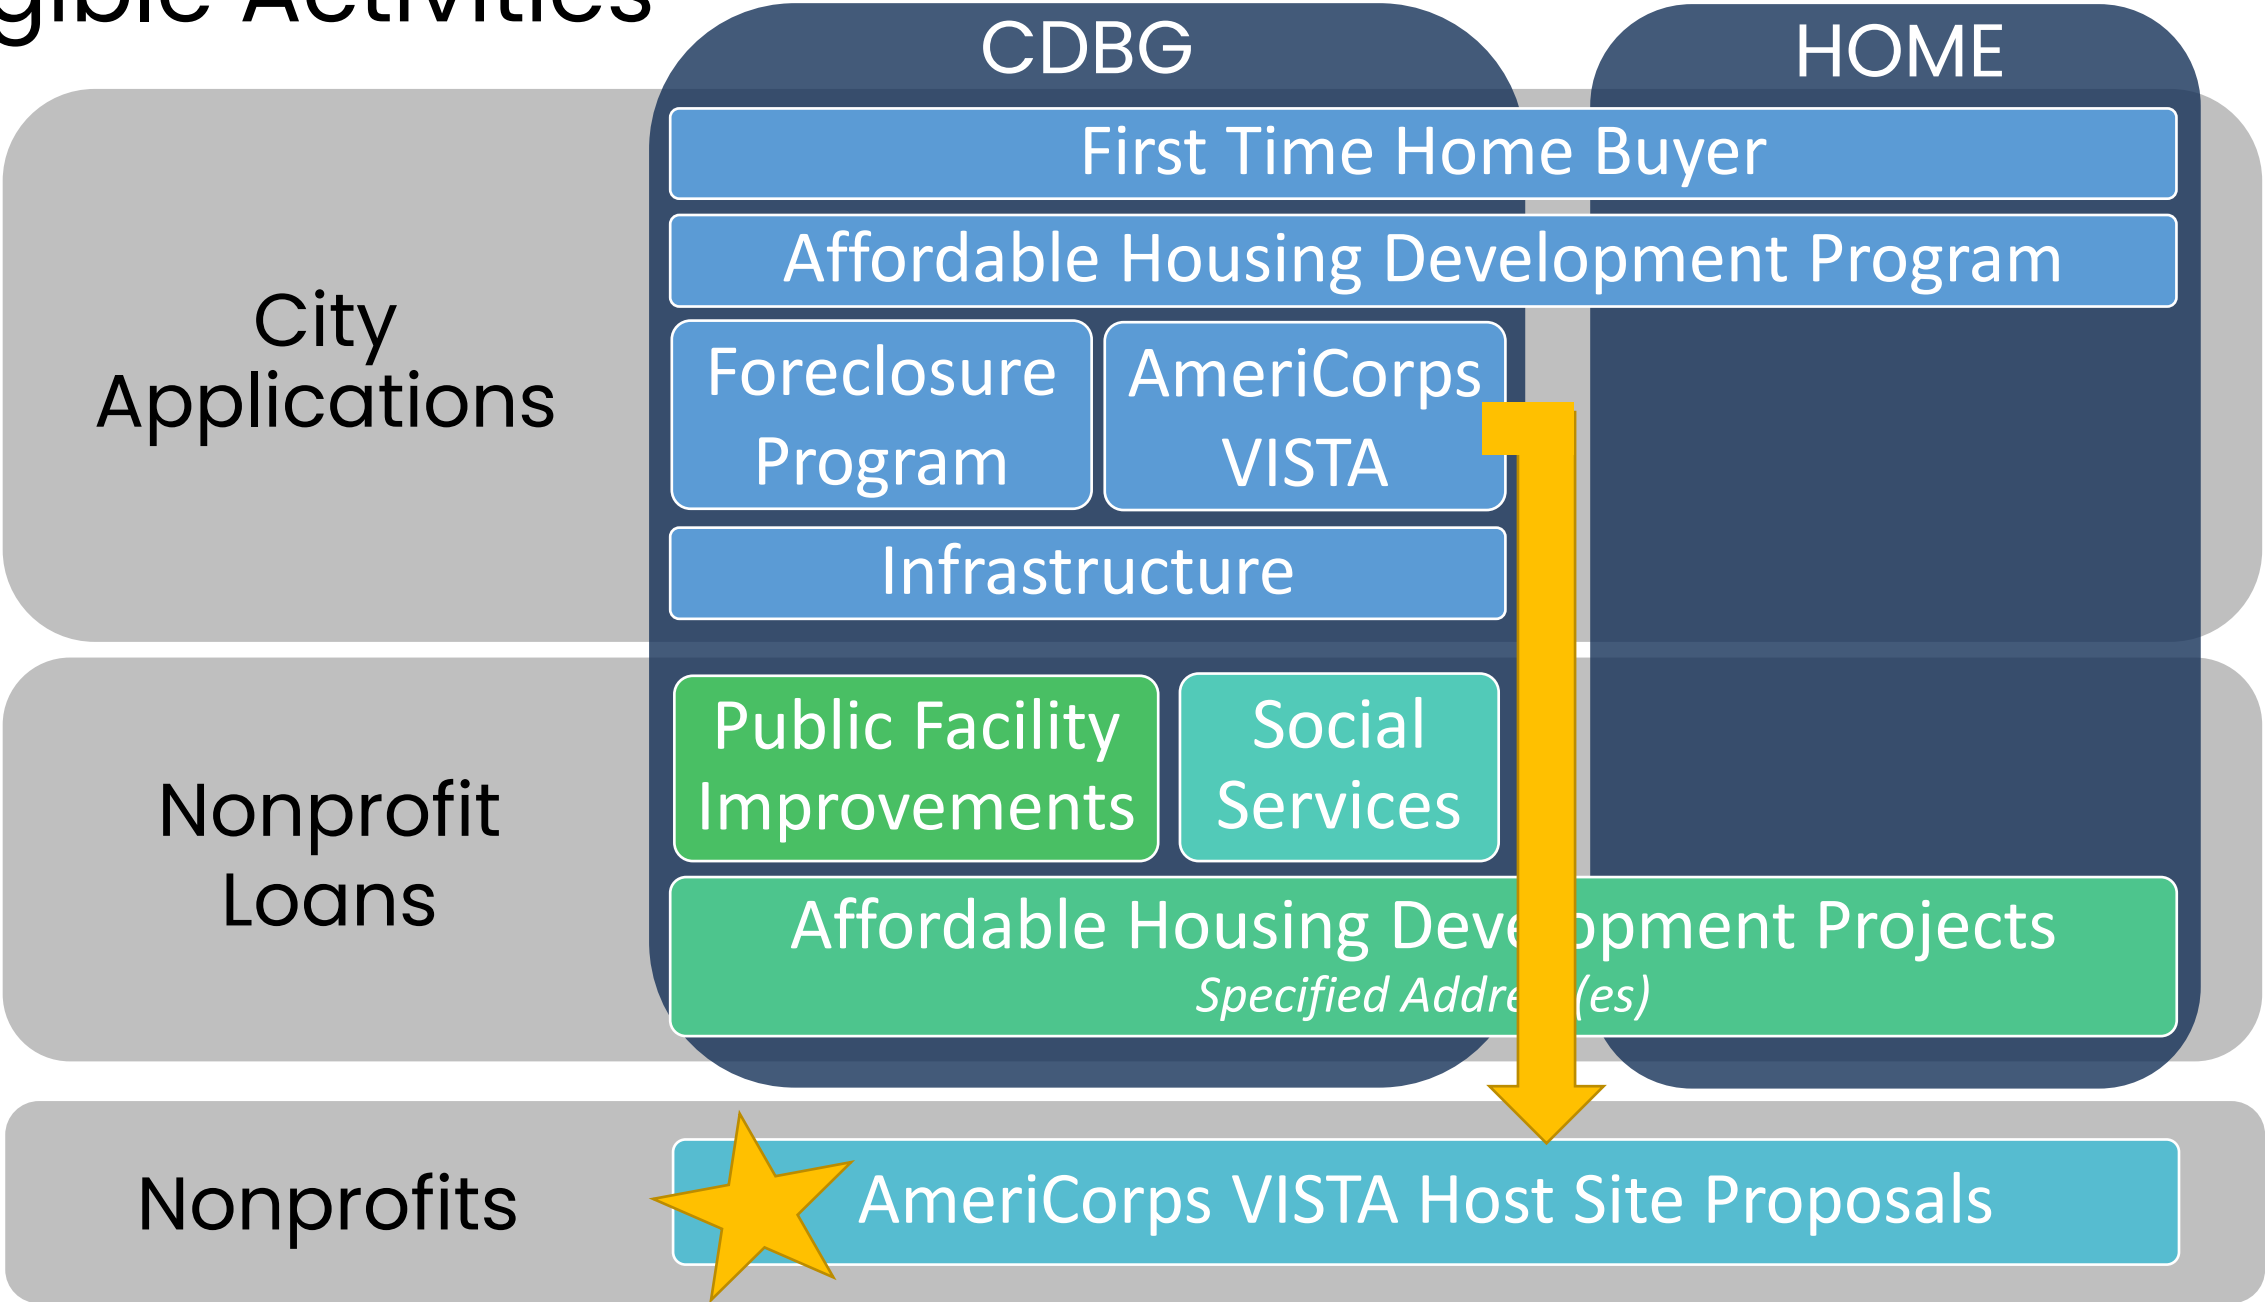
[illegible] Activities

CDBG

HOME

City Applications

First Time Home Buyer

Affordable Housing Development Program

Foreclosure Program

AmeriCorps VISTA

Infrastructure

Nonprofit Loans

Public Facility Improvements

Social Services

Affordable Housing Deve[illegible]opment Projects

Specified Addre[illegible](es)

Nonprofits

AmeriCorps VISTA Host Site Proposals